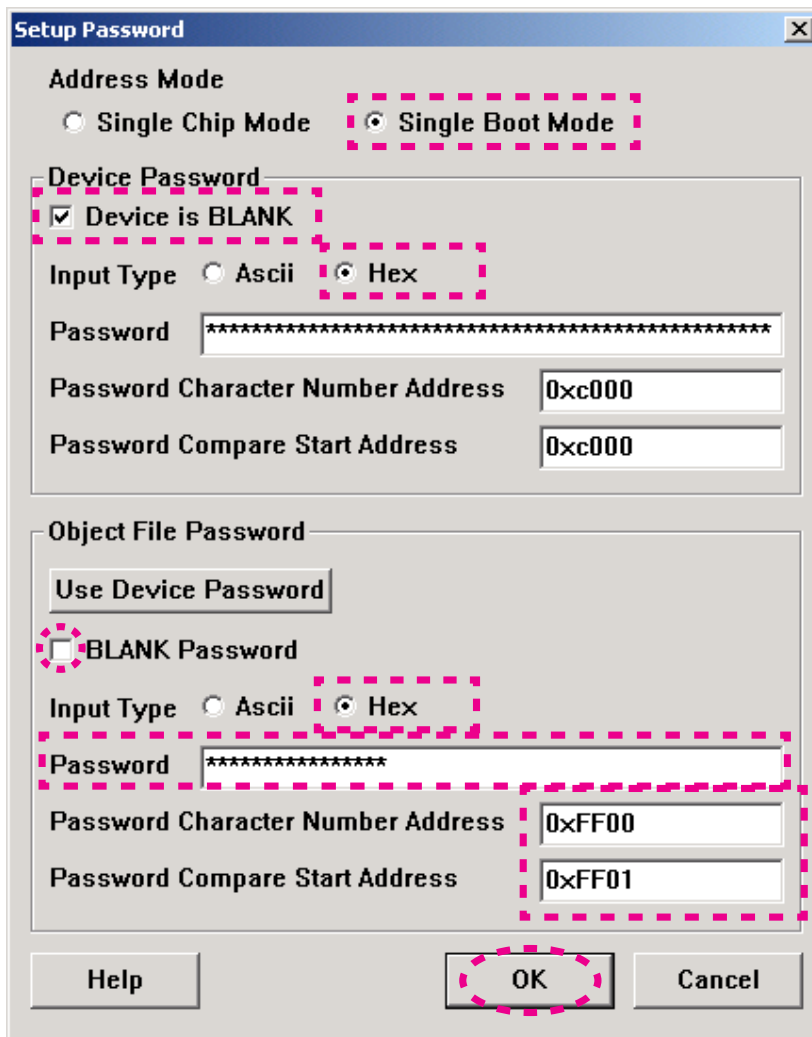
Setup Password

Address Mode

Single Chip Mode

Single Boot Mode

Device Password

Device is BLANK

Input Type Ascii Hex

Password ************************************************

Password Character Number Address 0xc000

Password Compare Start Address 0xc000

Object File Password

Use Device Password

BLANK Password

Input Type Ascii Hex

Password ****************

Password Character Number Address 0xFF00

Password Compare Start Address 0xFF01

Help

OK

Cancel